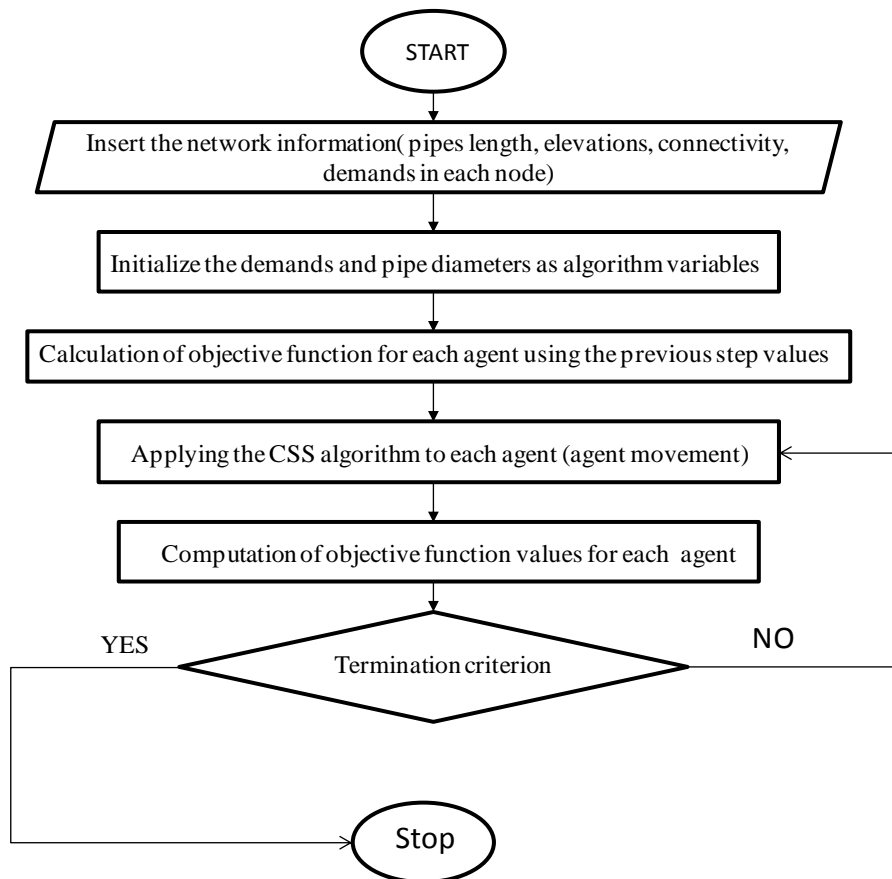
START

Insert the network information( pipes length, elevations, connectivity, demands in each node)

Initialize the demands and pipe diameters as algorithm variables

Calculation of objective function for each agent using the previous step values

Applying the CSS algorithm to each agent (agent movement)

Computation of objective function values for each agent

YES

Termination criterion

NO

Stop